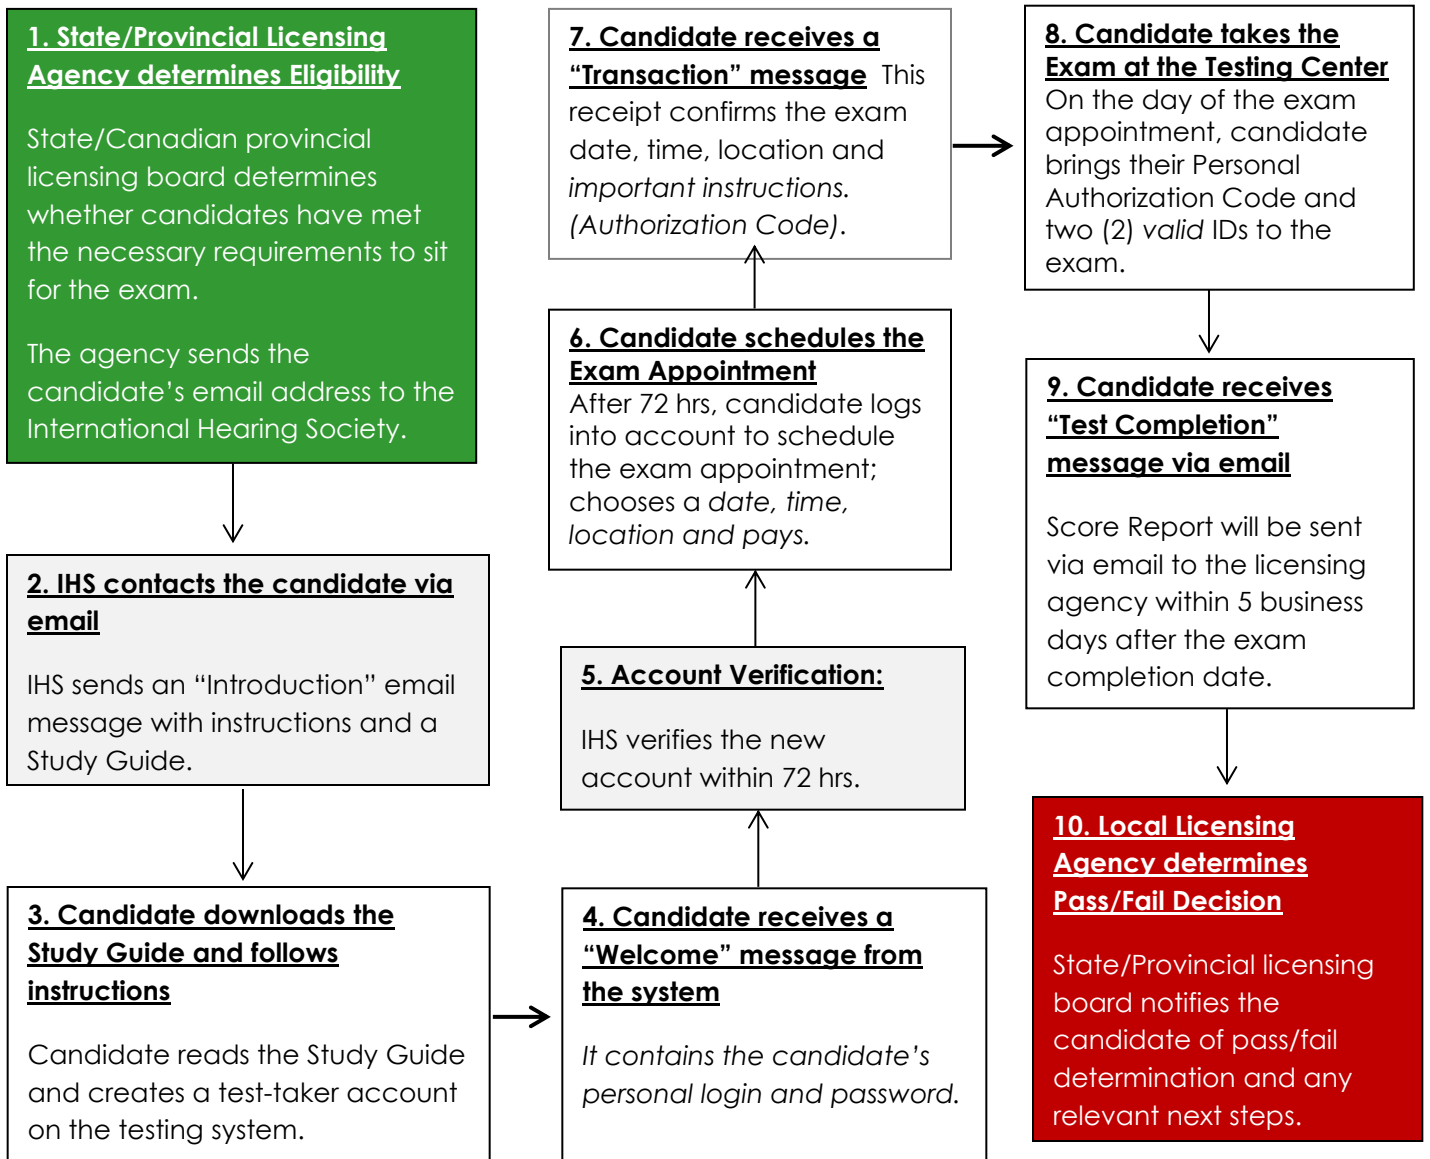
1. State/Provincial Licensing Agency determines Eligibility

State/Canadian provincial licensing board determines whether candidates have met the necessary requirements to sit for the exam.

The agency sends the candidate's email address to the International Hearing Society.

2. IHS contacts the candidate via email

IHS sends an "Introduction" email message with instructions and a Study Guide.

3. Candidate downloads the Study Guide and follows instructions

Candidate reads the Study Guide and creates a test-taker account on the testing system.

4. Candidate receives a "Welcome" message from the system

It contains the candidate's personal login and password.

5. Account Verification:

IHS verifies the new account within 72 hrs.

6. Candidate schedules the Exam Appointment
After 72 hrs, candidate logs into account to schedule the exam appointment; chooses a date, time, location and pays.

7. Candidate receives a "Transaction" message This receipt confirms the exam date, time, location and important instructions. (Authorization Code).

8. Candidate takes the Exam at the Testing Center
On the day of the exam appointment, candidate brings their Personal Authorization Code and two (2) valid IDs to the exam.

9. Candidate receives "Test Completion" message via email

Score Report will be sent via email to the licensing agency within 5 business days after the exam completion date.

10. Local Licensing Agency determines Pass/Fail Decision

State/Provincial licensing board notifies the candidate of pass/fail determination and any relevant next steps.